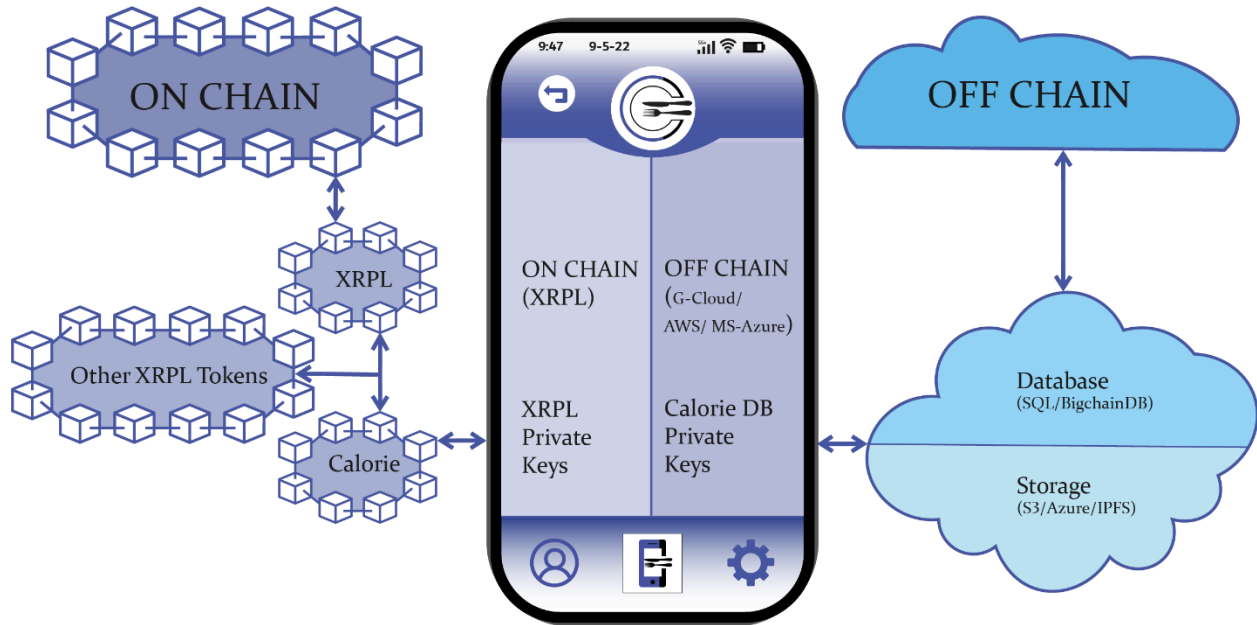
ON CHAIN

XRPL

Other XRPL Tokens

Calorie

9:47 9-5-22

ON CHAIN (XRPL)

XRPL Private Keys

OFF CHAIN (G-Cloud/ AWS/ MS-Azure)

Calorie DB Private Keys

OFF CHAIN

Database
(SQL/BigchainDB)

Storage
(S3/Azure/IPFS)